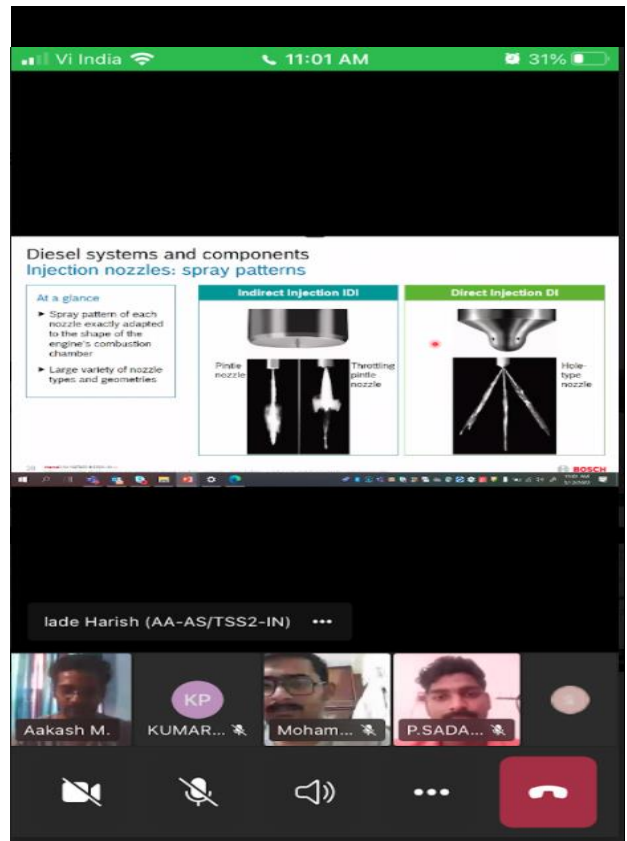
Vi India 11:01 AM 31%

Diesel systems and components
Injection nozzles: spray patterns

At a glance
▸ Spray pattern of each nozzle exactly adapted to the shape of the engine's combustion chamber
▸ Large variety of nozzle types and geometries

Indirect Injection IDI
Pintle nozzle
Throttling pintle nozzle

Direct Injection DI
Hole-type nozzle

BOSCH

lade Harish (AA-AS/TSS2-IN) •••

Aakash M.
KP
KUMAR...
Moham...
P.SADA...